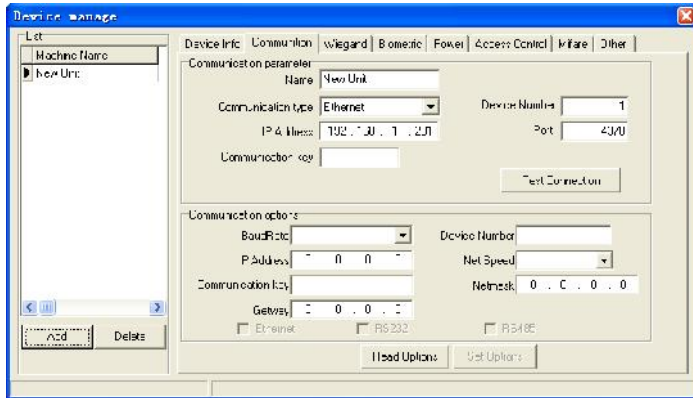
Device manage

List

Machine Name

New Unit

Add

Delete

Device Info | Communication | Wiegand | Biometric | Power | Access Control | Mifare | Other

Communication parameter

Name New Unit

Communication type Ethernet

Device Number 1

IP Address 192 . 168 . 1 . 201

Port 4370

Communication key

Test Connection

Communication options

BaudRate

Device Number

IP Address 0 . 0 . 0 . 0

Net Speed

Communication key

Netmask 0 . 0 . 0 . 0

Getway 0 . 0 . 0 . 0

Ethernet

RS232

RS485

Read Options

Set Options